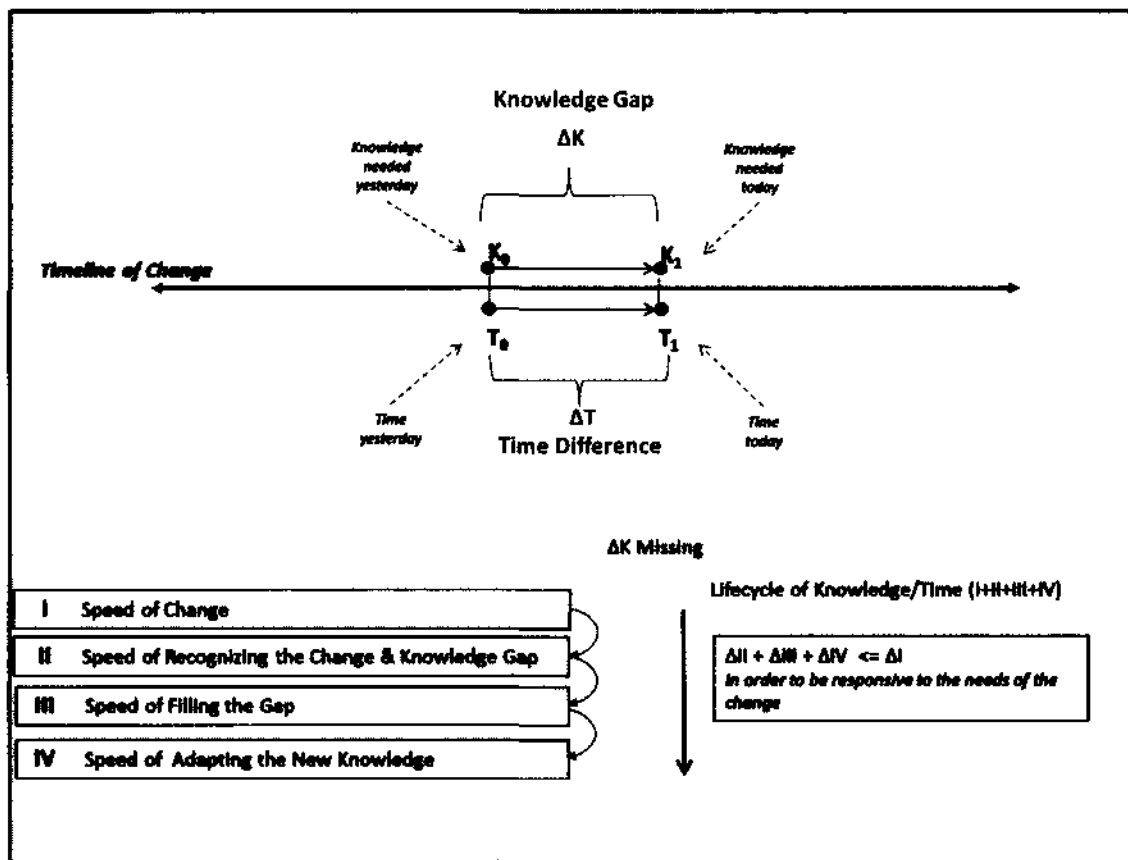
Knowledge Gap

$\Delta K$

Knowledge needed yesterday

Knowledge needed today

Timeline of Change

$K_0$

$K_1$

$T_0$

$T_1$

Time yesterday

$\Delta T$

Time Difference

Time today

$\Delta K$ Missing

Lifecycle of Knowledge/Time (I+II+III+IV)

I Speed of Change

II Speed of Recognizing the Change & Knowledge Gap

III Speed of Filling the Gap

IV Speed of Adapting the New Knowledge

$\Delta II + \Delta III + \Delta IV <= \Delta I$
In order to be responsive to the needs of the change